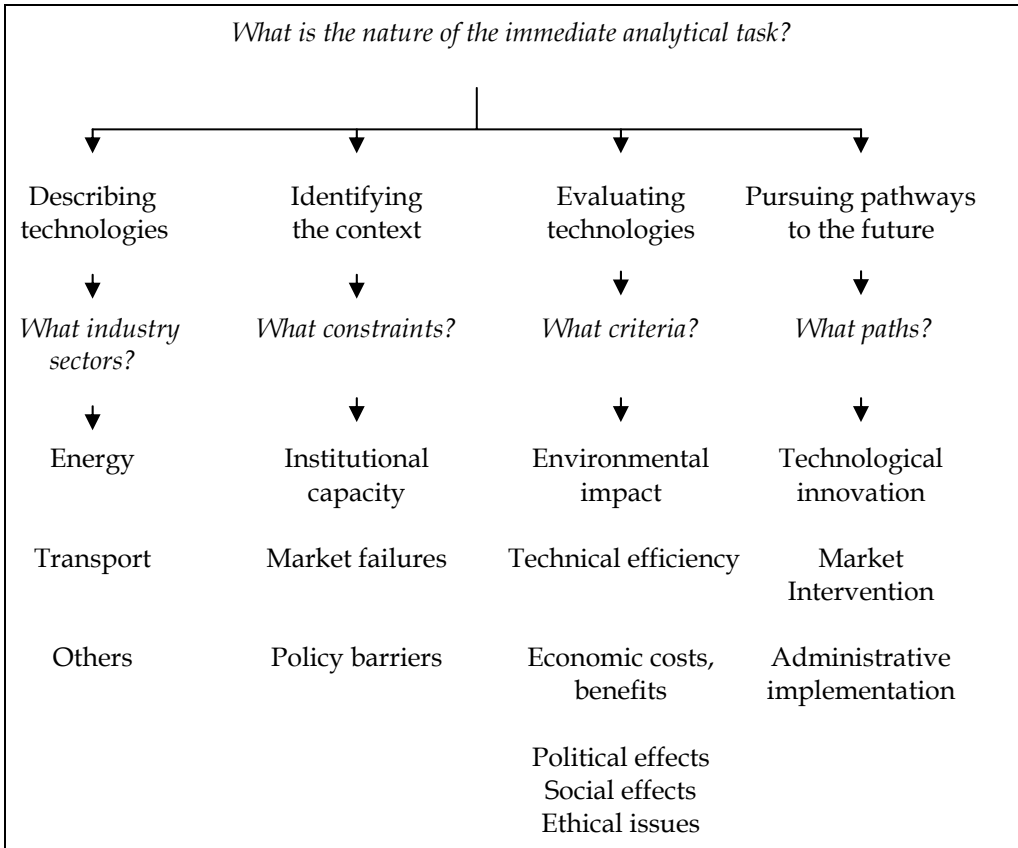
What is the nature of the immediate analytical task?

Describing technologies

What industry sectors?

Energy

Transport

Others

Identifying the context

What constraints?

Institutional capacity

Market failures

Policy barriers

Evaluating technologies

What criteria?

Environmental impact

Technical efficiency

Economic costs, benefits

Political effects
Social effects
Ethical issues

Pursuing pathways to the future

What paths?

Technological innovation

Market Intervention

Administrative implementation